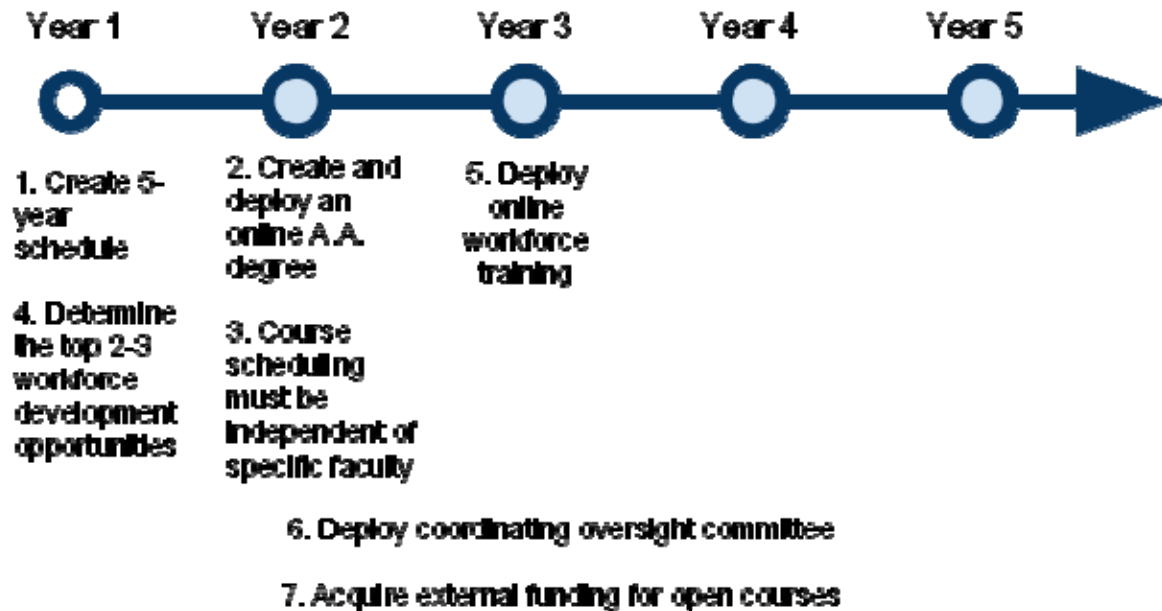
Year 1

Year 2

Year 3

Year 4

Year 5

1. Create 5-year schedule

4. Determine the top 2-3 workforce development opportunities

2. Create and deploy an online A.A. degree

3. Course scheduling must be independent of specific faculty

5. Deploy online workforce training

6. Deploy coordinating oversight committee

7. Acquire external funding for open courses